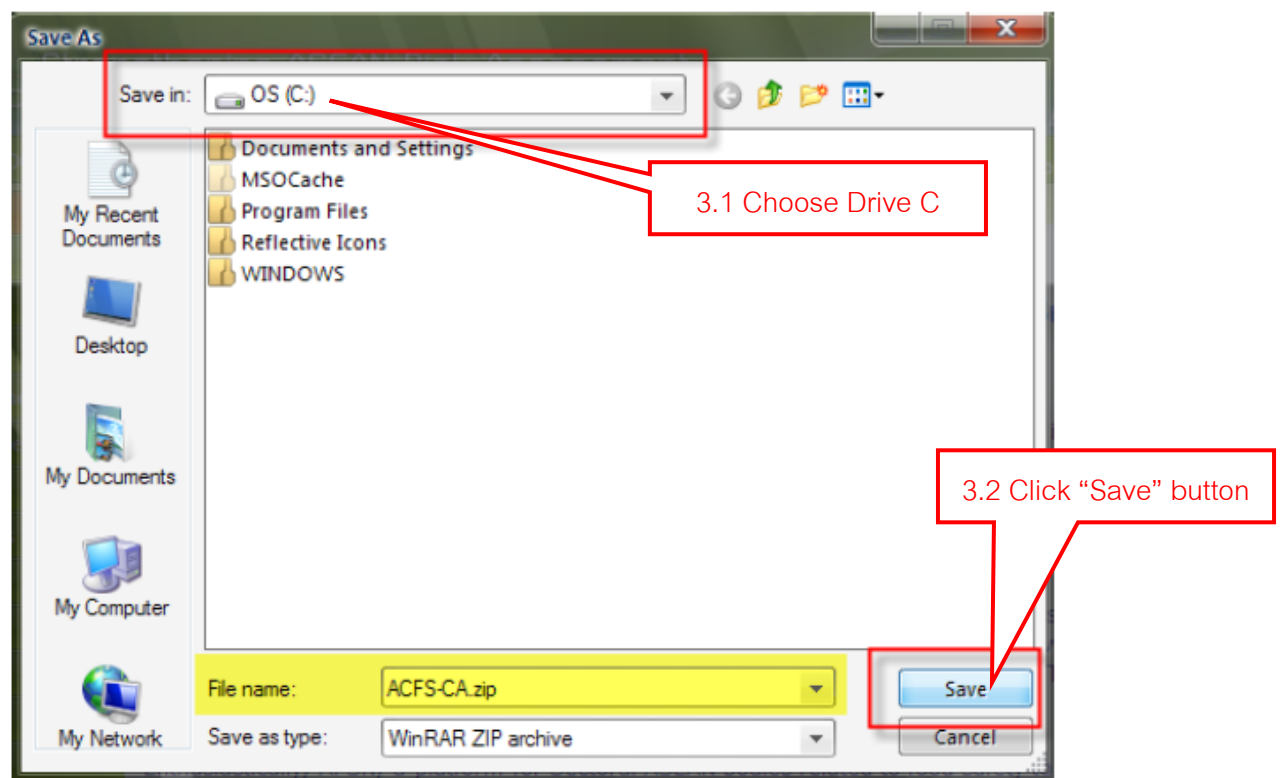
Save As

Save in: OS (C:)

My Recent Documents

Desktop

My Documents

My Computer

My Network

Documents and Settings
MSOCache
Program Files
Reflective Icons
WINDOWS

3.1 Choose Drive C

3.2 Click “Save” button

File name: ACFS-CA.zip

Save as type: WinRAR ZIP archive

Save

Cancel